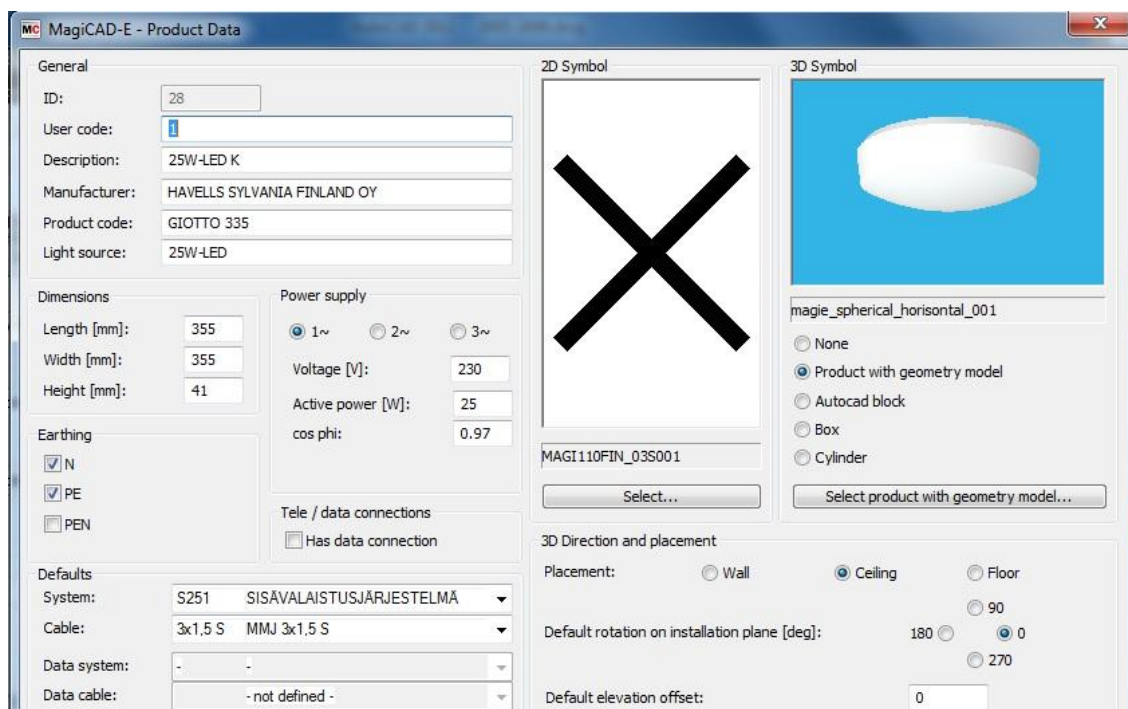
MC MagiCAD-E - Product Data

General
ID: 28
User code: 1
Description: 25W-LED K
Manufacturer: HAVELLS SYLVANIA FINLAND OY
Product code: GIOTTO 335
Light source: 25W-LED

Dimensions
Length [mm]: 355
Width [mm]: 355
Height [mm]: 41

Power supply
1~ 2~ 3~
Voltage [V]: 230
Active power [W]: 25
cos phi: 0.97

Earthing
N
PE
PEN

Tele / data connections
Has data connection

Defaults
System: S251 SISÄVALAISTUSJÄRJESTELMÄ
Cable: 3x1,5 S MMJ 3x1,5 S
Data system: - -
Data cable: - not defined -

2D Symbol
MAGI110FIN_03S001
Select...

3D Symbol
magie_spherical_horisontal_001
None
Product with geometry model
Autocad block
Box
Cylinder
Select product with geometry model...

3D Direction and placement
Placement: Wall Ceiling Floor
Default rotation on installation plane [deg]: 90 180 0 270
Default elevation offset: 0